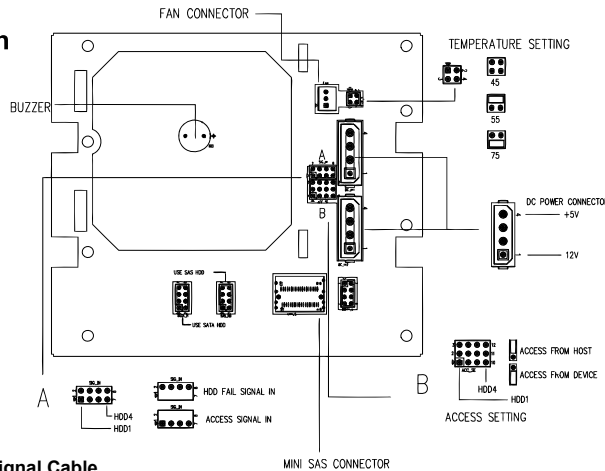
n

FAN CONNECTOR

TEMPERATURE SETTING

45

55

75

BUZZER

A

B

DC POWER CONNECTO

+5V

12V

USE SAS HDD

USE SATA HDD

ACCESS FROM HOST

ACCESS FROM DEVICE

HDD4

HDD1

A

HDD4

HDD1

HDD FAIL SIGNAL IN

ACCESS SIGNAL IN

B

ACCESS SETTING

ignal Cable

MINI SAS CONNECTOR